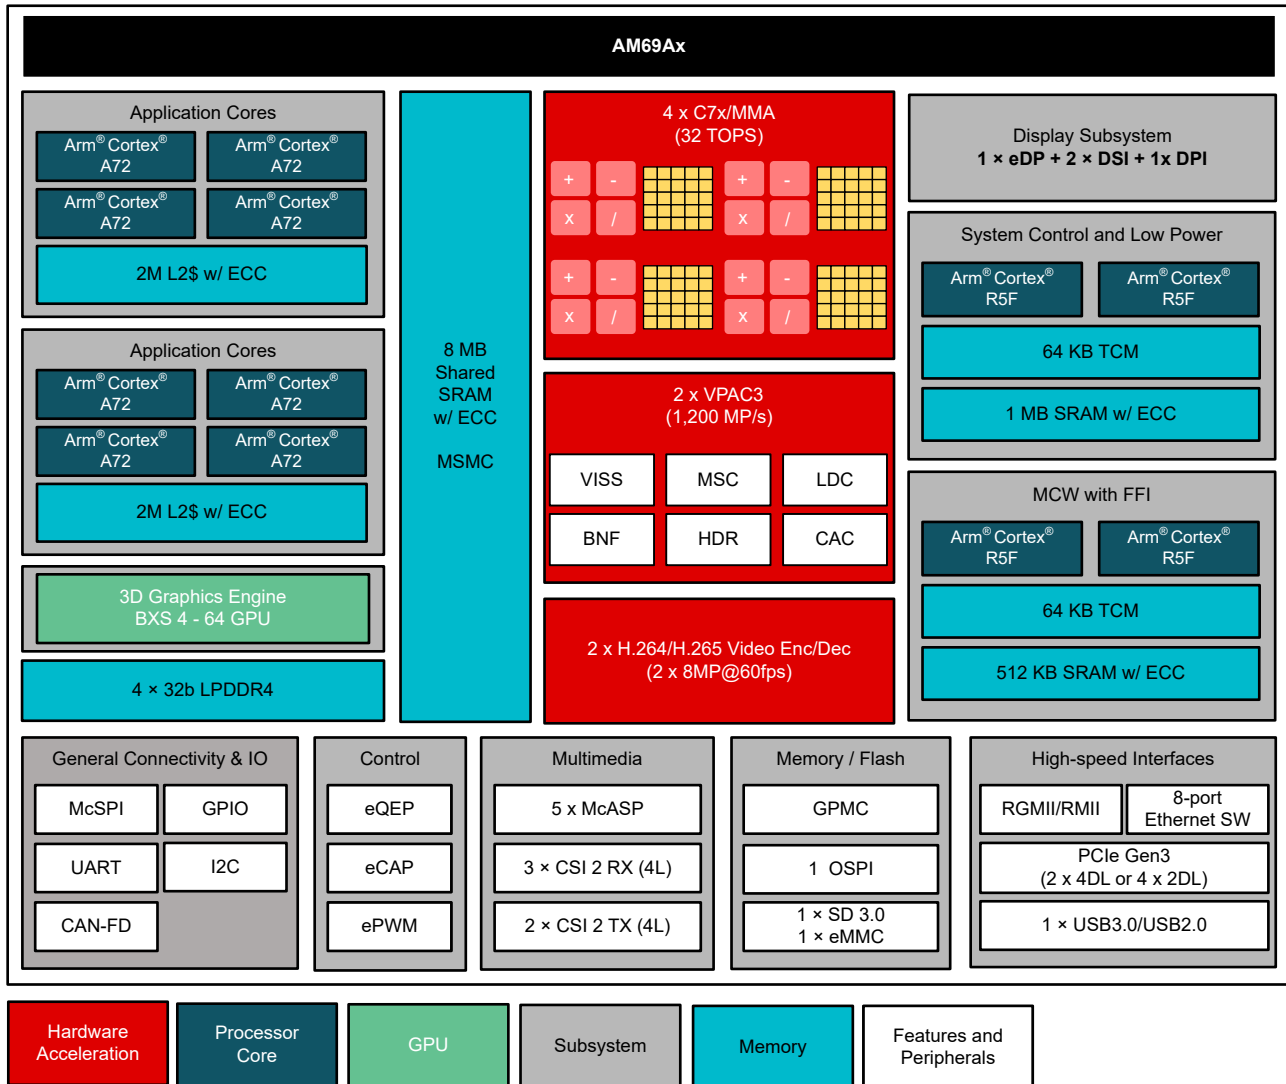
AM69Ax

Application Cores
Arm® Cortex® A72
Arm® Cortex® A72
Arm® Cortex® A72
Arm® Cortex® A72
2M L2$ w/ ECC

Application Cores
Arm® Cortex® A72
Arm® Cortex® A72
Arm® Cortex® A72
Arm® Cortex® A72
2M L2$ w/ ECC

3D Graphics Engine
BXS 4 - 64 GPU

4 × 32b LPDDR4

8 MB
Shared
SRAM
w/ ECC

MSMC

4 x C7x/MMA
(32 TOPS)
+ - x /
+ - x /
+ - x /
+ - x /

2 x VPAC3
(1,200 MP/s)
VISS
MSC
LDC
BNF
HDR
CAC

2 x H.264/H.265 Video Enc/Dec
(2 x 8MP@60fps)

Display Subsystem
1 × eDP + 2 × DSI + 1x DPI

System Control and Low Power
Arm® Cortex® R5F
Arm® Cortex® R5F
64 KB TCM
1 MB SRAM w/ ECC

MCW with FFI
Arm® Cortex® R5F
Arm® Cortex® R5F
64 KB TCM
512 KB SRAM w/ ECC

General Connectivity & IO
McSPI
GPIO
UART
I2C
CAN-FD

Control
eQEP
eCAP
ePWM

Multimedia
5 x McASP
3 × CSI 2 RX (4L)
2 × CSI 2 TX (4L)

Memory / Flash
GPMC
1 OSPI
1 × SD 3.0
1 × eMMC

High-speed Interfaces
RGMII/RMII
8-port Ethernet SW
PCIe Gen3
(2 x 4DL or 4 x 2DL)
1 × USB3.0/USB2.0

Hardware Acceleration
Processor Core
GPU
Subsystem
Memory
Features and Peripherals